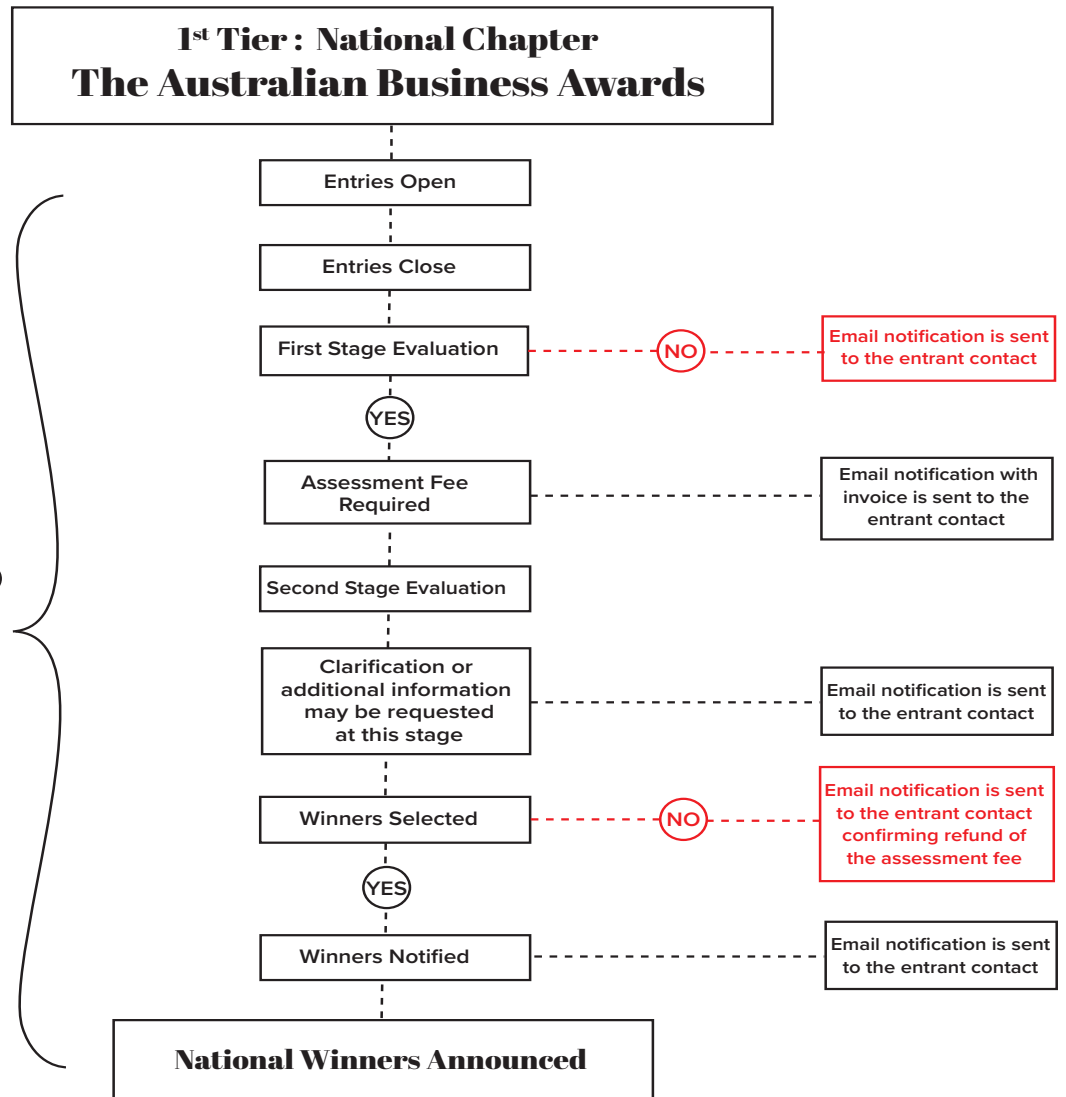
1$^{st}$ Tier : National Chapter
The Australian Business Awards

Entries Open

Entries Close

First Stage Evaluation

NO

Email notification is sent to the entrant contact

YES

Assessment Fee Required

Email notification with invoice is sent to the entrant contact

Second Stage Evaluation

Clarification or additional information may be requested at this stage

Email notification is sent to the entrant contact

Winners Selected

NO

Email notification is sent to the entrant contact confirming refund of the assessment fee

YES

Winners Notified

Email notification is sent to the entrant contact

National Winners Announced